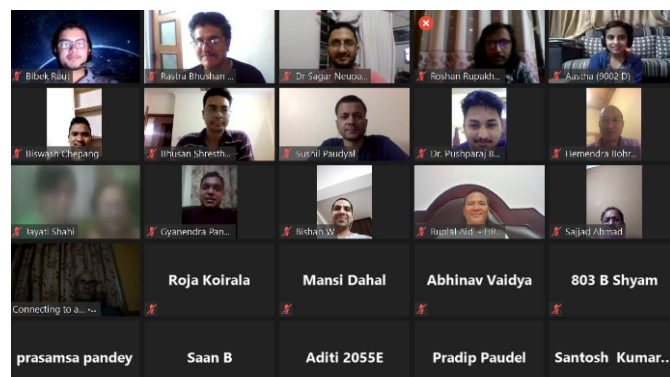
Bibek Raut
Rastra Bhushan ...
Dr Sagar Neupa...
Roshan Rupakh...
Aastha (9002 D)
Biswash Chepang
Bhusan Shresth...
Sushil Paudyal
Dr. Pushparaj B...
Hemendra Bohr...
Jayati Shahi
Gyanendra Pan...
Bishan W...
Rupial Aid - UR...
Sajjad Ahmad
Connecting to a... •••
Roja Koirala
Mansi Dahal
Abhinav Vaidya
803 B Shyam
prasamsa pandey
Saan B
Aditi 2055E
Pradip Paudel
Santosh Kumar...